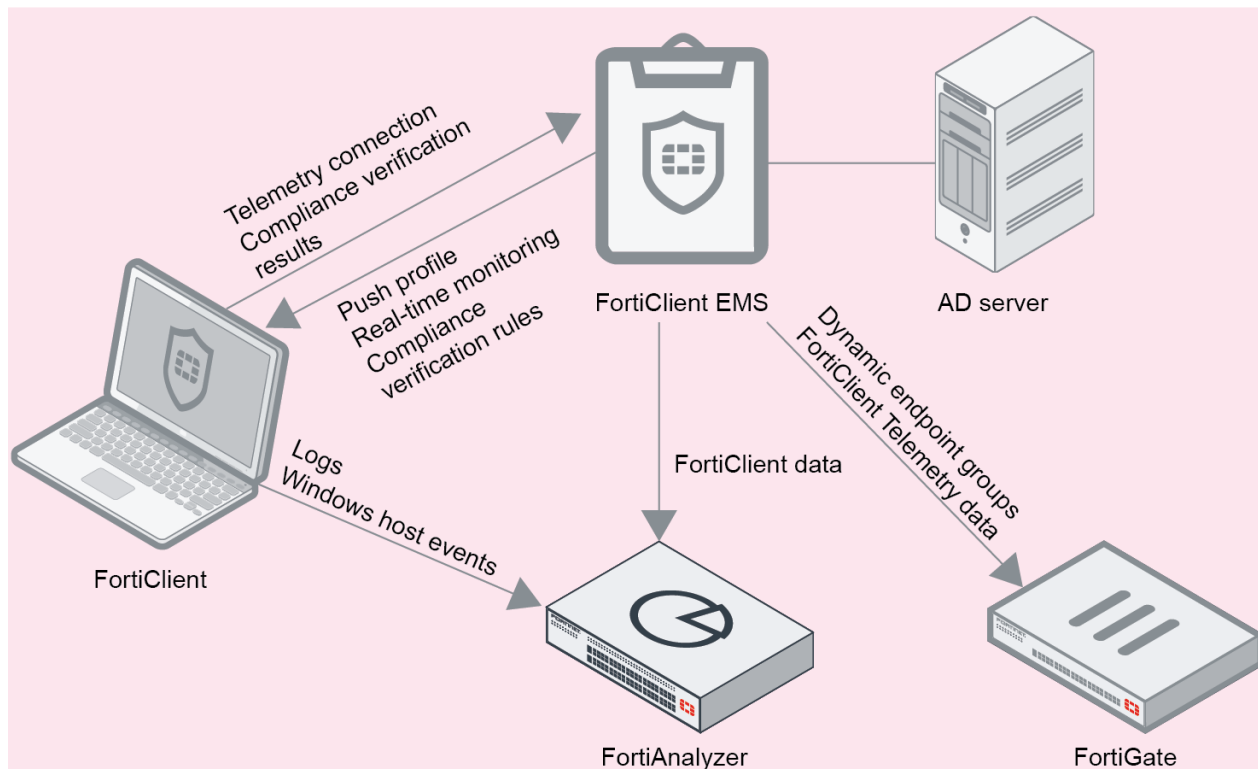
Telemetry connection
Compliance verification
results

Push profile
Real-time monitoring
Compliance
verification rules

FortiClient EMS

AD server

Dynamic endpoint groups
FortiClient Telemetry data

FortiClient data

Logs
Windows host events

FortiClient

FortiAnalyzer

FortiGate